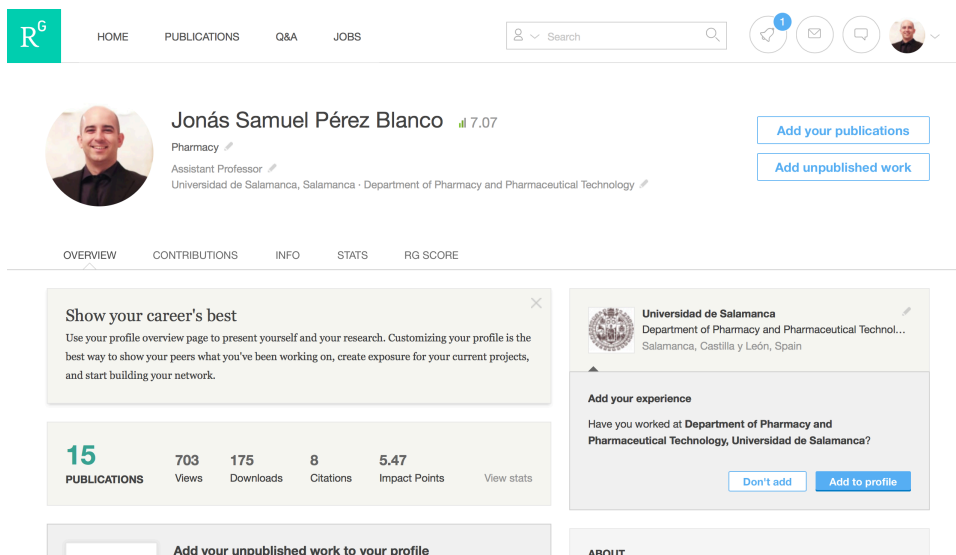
$R^G$

HOME PUBLICATIONS Q&A JOBS

Search

1

Jonás Samuel Pérez Blanco 7.07

Pharmacy

Assistant Professor

Universidad de Salamanca, Salamanca · Department of Pharmacy and Pharmaceutical Technology

Add your publications

Add unpublished work

OVERVIEW CONTRIBUTIONS INFO STATS RG SCORE

Show your career's best

Use your profile overview page to present yourself and your research. Customizing your profile is the best way to show your peers what you've been working on, create exposure for your current projects, and start building your network.

| 15 PUBLICATIONS | 703 Views | 175 Downloads | 8 Citations | 5.47 Impact Points | View stats |
|---|---|---|---|---|---|

Add your unpublished work to your profile

Universidad de Salamanca

Department of Pharmacy and Pharmaceutical Technol...

Salamanca, Castilla y León, Spain

Add your experience

Have you worked at Department of Pharmacy and Pharmaceutical Technology, Universidad de Salamanca?

Don't add Add to profile

ABOUT